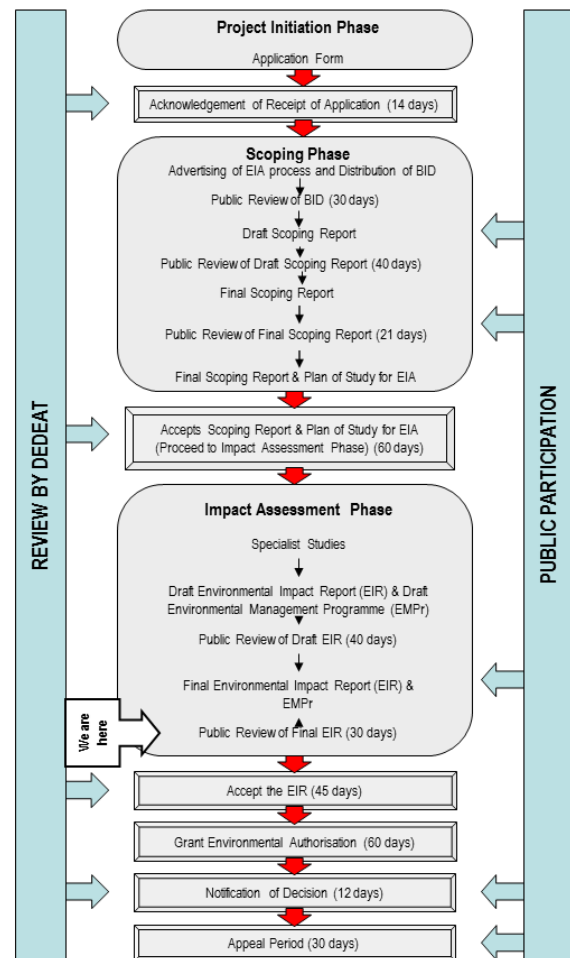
REVIEW BY DEDEAT

Project Initiation Phase

Application Form

Acknowledgement of Receipt of Application (14 days)

Scoping Phase

Advertising of EIA process and Distribution of BID

Public Review of BID (30 days)

Draft Scoping Report

Public Review of Draft Scoping Report (40 days)

Final Scoping Report

Public Review of Final Scoping Report (21 days)

Final Scoping Report & Plan of Study for EIA

Accepts Scoping Report & Plan of Study for EIA (Proceed to Impact Assessment Phase) (60 days)

Impact Assessment Phase

Specialist Studies

Draft Environmental Impact Report (EIR) & Draft Environmental Management Programme (EMPr)

Public Review of Draft EIR (40 days)

Final Environmental Impact Report (EIR) & EMPr

We are here

Public Review of Final EIR (30 days)

Accept the EIR (45 days)

Grant Environmental Authorisation (60 days)

Notification of Decision (12 days)

Appeal Period (30 days)

PUBLIC PARTICIPATION